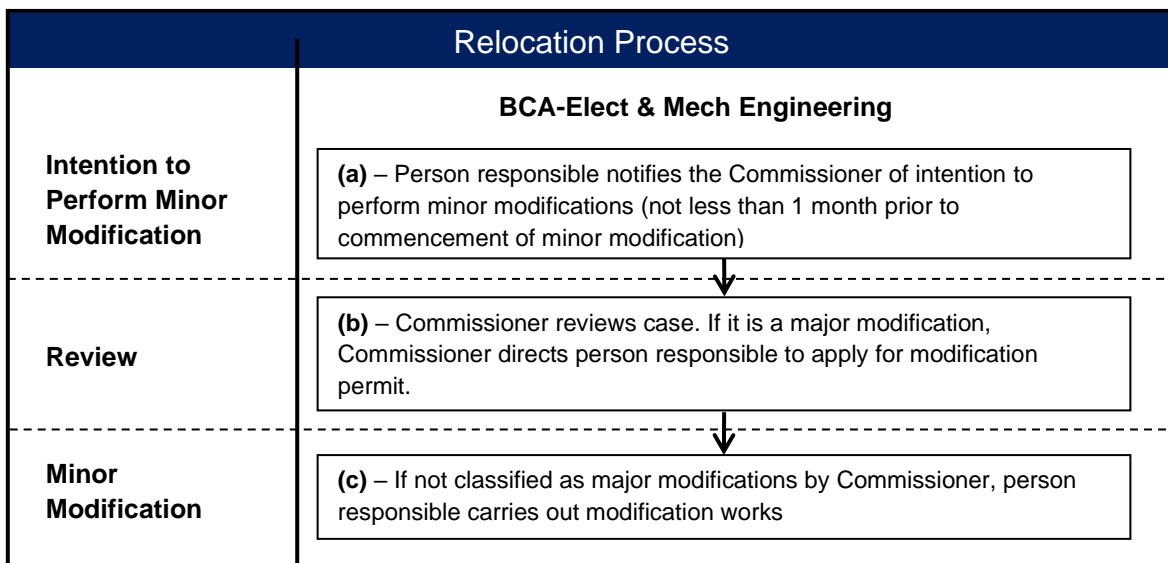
Relocation Process

BCA-Elect & Mech Engineering

Intention to Perform Minor Modification

**(a)** – Person responsible notifies the Commissioner of intention to perform minor modifications (not less than 1 month prior to commencement of minor modification)

Review

**(b)** – Commissioner reviews case. If it is a major modification, Commissioner directs person responsible to apply for modification permit.

Minor Modification

**(c)** – If not classified as major modifications by Commissioner, person responsible carries out modification works